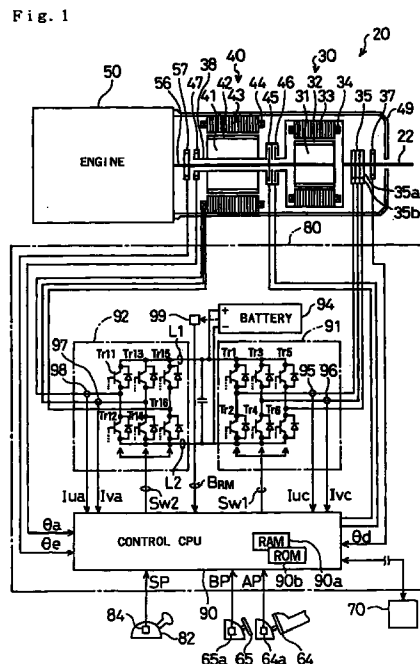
Fig. 1

20
50
56
57
47
38
40
42
41
43
44
45
46
30
32
31
33
34
35
37
49
22
ENGINE
35a
35b
80
+ BATTERY
−
94
99
92
91
L1
97
98
Tr11
Tr13
Tr15
Tr1
Tr3
Tr5
95
96
Tr16
Tr12
Tr14
Tr2
Tr4
Tr6
L2
Iua
Iva
Sw2
BRM
Sw1
Iuc
Ivc
θa
θe
θd
CONTROL CPU
RAM
ROM
90b
90a
SP
BP
AP
90
70
84
82
65a
65
64a
64